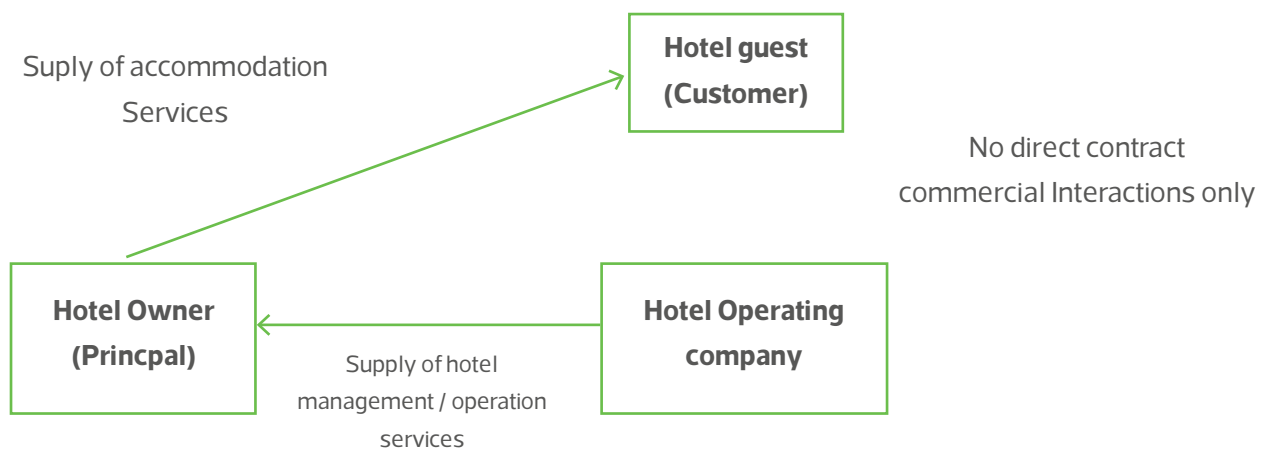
Hotel guest (Customer)

Suply of accommodation Services

No direct contract commercial Interactions only

Hotel Owner (Princpal)

Hotel Operating company

Supply of hotel management / operation services